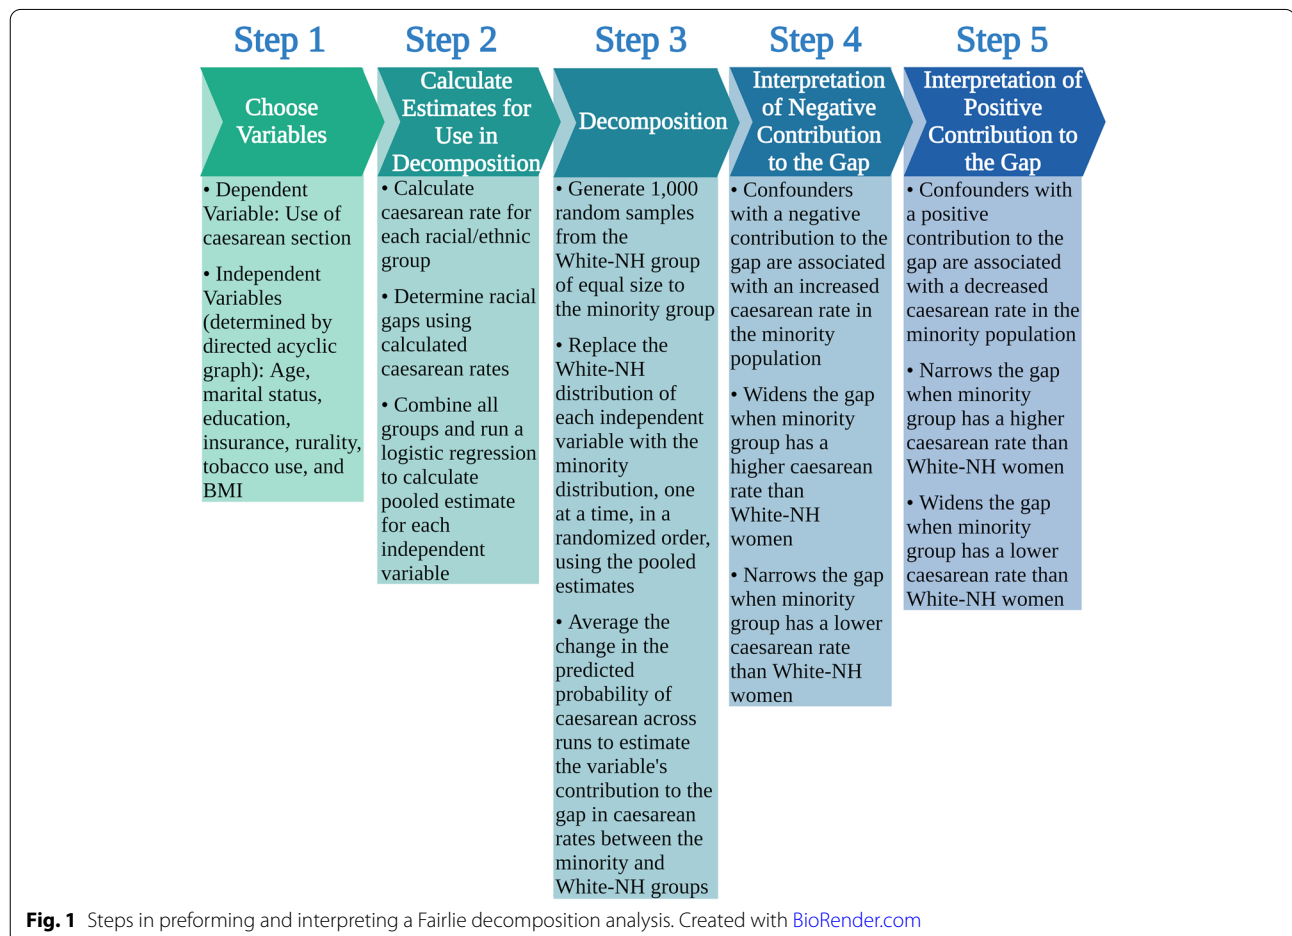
Step 1

Choose Variables

• Dependent Variable: Use of caesarean section

• Independent Variables (determined by directed acyclic graph): Age, marital status, education, insurance, rurality, tobacco use, and BMI

Step 2

Calculate Estimates for Use in Decomposition

• Calculate caesarean rate for each racial/ethnic group

• Determine racial gaps using calculated caesarean rates

• Combine all groups and run a logistic regression to calculate pooled estimate for each independent variable

Step 3

Decomposition

• Generate 1,000 random samples from the White-NH group of equal size to the minority group

• Replace the White-NH distribution of each independent variable with the minority distribution, one at a time, in a randomized order, using the pooled estimates

• Average the change in the predicted probability of caesarean across runs to estimate the variable's contribution to the gap in caesarean rates between the minority and White-NH groups

Step 4

Interpretation of Negative Contribution to the Gap

• Confounders with a negative contribution to the gap are associated with an increased caesarean rate in the minority population

• Widens the gap when minority group has a higher caesarean rate than White-NH women

• Narrows the gap when minority group has a lower caesarean rate than White-NH women

Step 5

Interpretation of Positive Contribution to the Gap

• Confounders with a positive contribution to the gap are associated with a decreased caesarean rate in the minority population

• Narrows the gap when minority group has a higher caesarean rate than White-NH women

• Widens the gap when minority group has a lower caesarean rate than White-NH women

Fig. 1 Steps in preforming and interpreting a Fairlie decomposition analysis. Created with BioRender.com